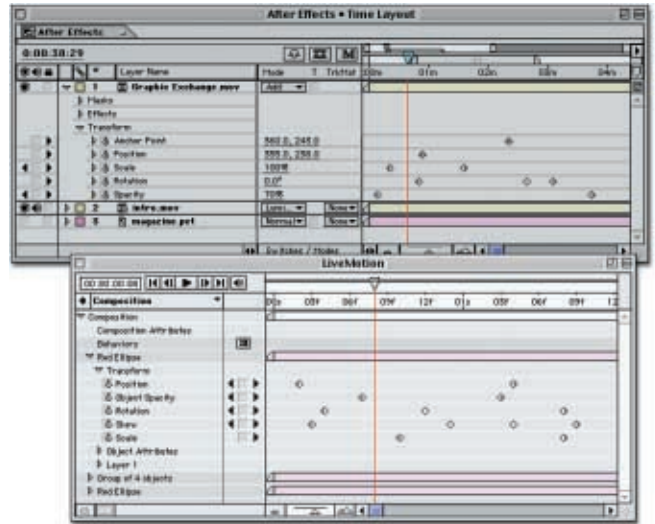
After Effects • Time Layout

After Effects

0:00:38:29

Layer Name | Mode | T | TrkMat
00s 01m 02m 03m 04m

1 Graphic Exchange.mov | Add
Masks
Effects
Transform
Anchor Point 560.0, 240.0
Position 555.0, 256.0
Scale 100%
Rotation 0.0°
Opacity 70%
2 intro.mov | Lumi... | None
3 magazine.psd | Normal | None

Switches / Modes

LiveMotion

00:00:00:00

Composition
00s 03f 06f 09f 12f 01s 03f 06f 09f 12

Composition
Composition Attributes
Behaviors
Red Ellipse
Transform
Position
Object Opacity
Rotation
Skew
Scale
Object Attributes
Layer 1
Group of 4 objects
Red Ellipse